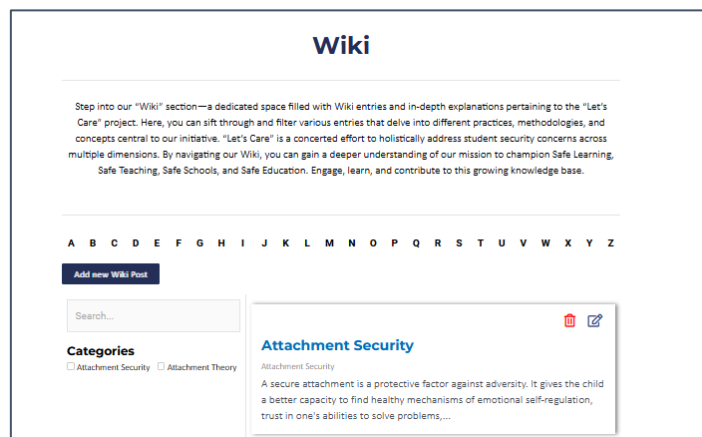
Wiki

Step into our "Wiki" section—a dedicated space filled with Wiki entries and in-depth explanations pertaining to the "Let's Care" project. Here, you can sift through and filter various entries that delve into different practices, methodologies, and concepts central to our initiative. "Let's Care" is a concerted effort to holistically address student security concerns across multiple dimensions. By navigating our Wiki, you can gain a deeper understanding of our mission to champion Safe Learning, Safe Teaching, Safe Schools, and Safe Education. Engage, learn, and contribute to this growing knowledge base.

A B C D E F G H I J K L M N O P Q R S T U V W X Y Z

Add new Wiki Post

Search...

Categories
Attachment Security Attachment Theory

Attachment Security
Attachment Security
A secure attachment is a protective factor against adversity. It gives the child a better capacity to find healthy mechanisms of emotional self-regulation, trust in one's abilities to solve problems,...